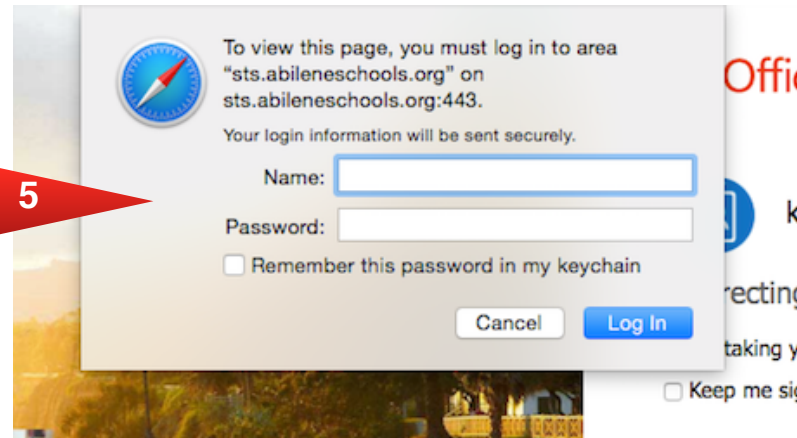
To view this page, you must log in to area "sts.abileneschools.org" on sts.abileneschools.org:443.

Your login information will be sent securely.

Name:

Password:

Remember this password in my keychain

Cancel

Log In

5

Offi

k

recting

taking y

Keep me si